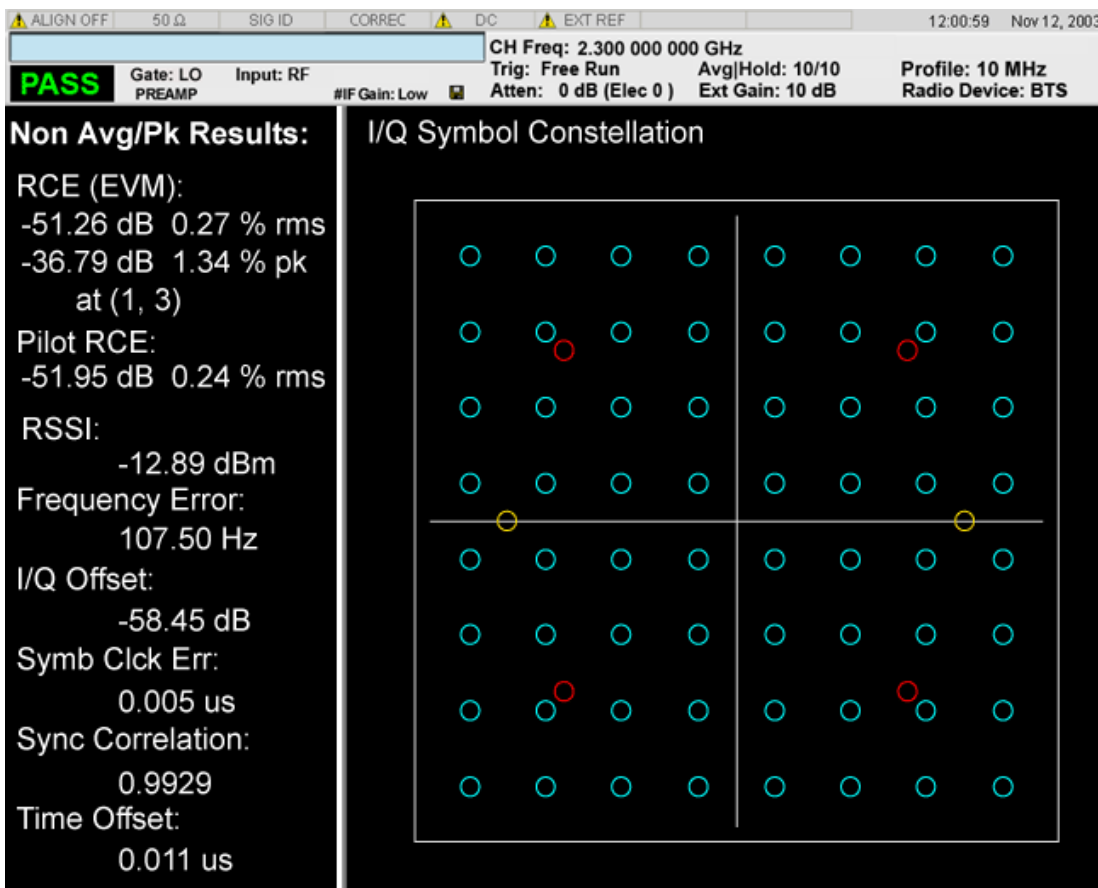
ALIGN OFF | 50 Ω | SIG ID | CORREC | DC | EXT REF | 12:00:59 Nov 12, 2003

PASS Gate: LO PREAMP Input: RF #IF Gain: Low

CH Freq: 2.300 000 000 GHz
Trig: Free Run Avg|Hold: 10/10
Atten: 0 dB (Elec 0) Ext Gain: 10 dB

Profile: 10 MHz
Radio Device: BTS

Non Avg/Pk Results:

RCE (EVM):
-51.26 dB 0.27 % rms
-36.79 dB 1.34 % pk
at (1, 3)
Pilot RCE:
-51.95 dB 0.24 % rms

RSSI:
-12.89 dBm
Frequency Error:
107.50 Hz
I/Q Offset:
-58.45 dB
Symb Clck Err:
0.005 us
Sync Correlation:
0.9929
Time Offset:
0.011 us

I/Q Symbol Constellation